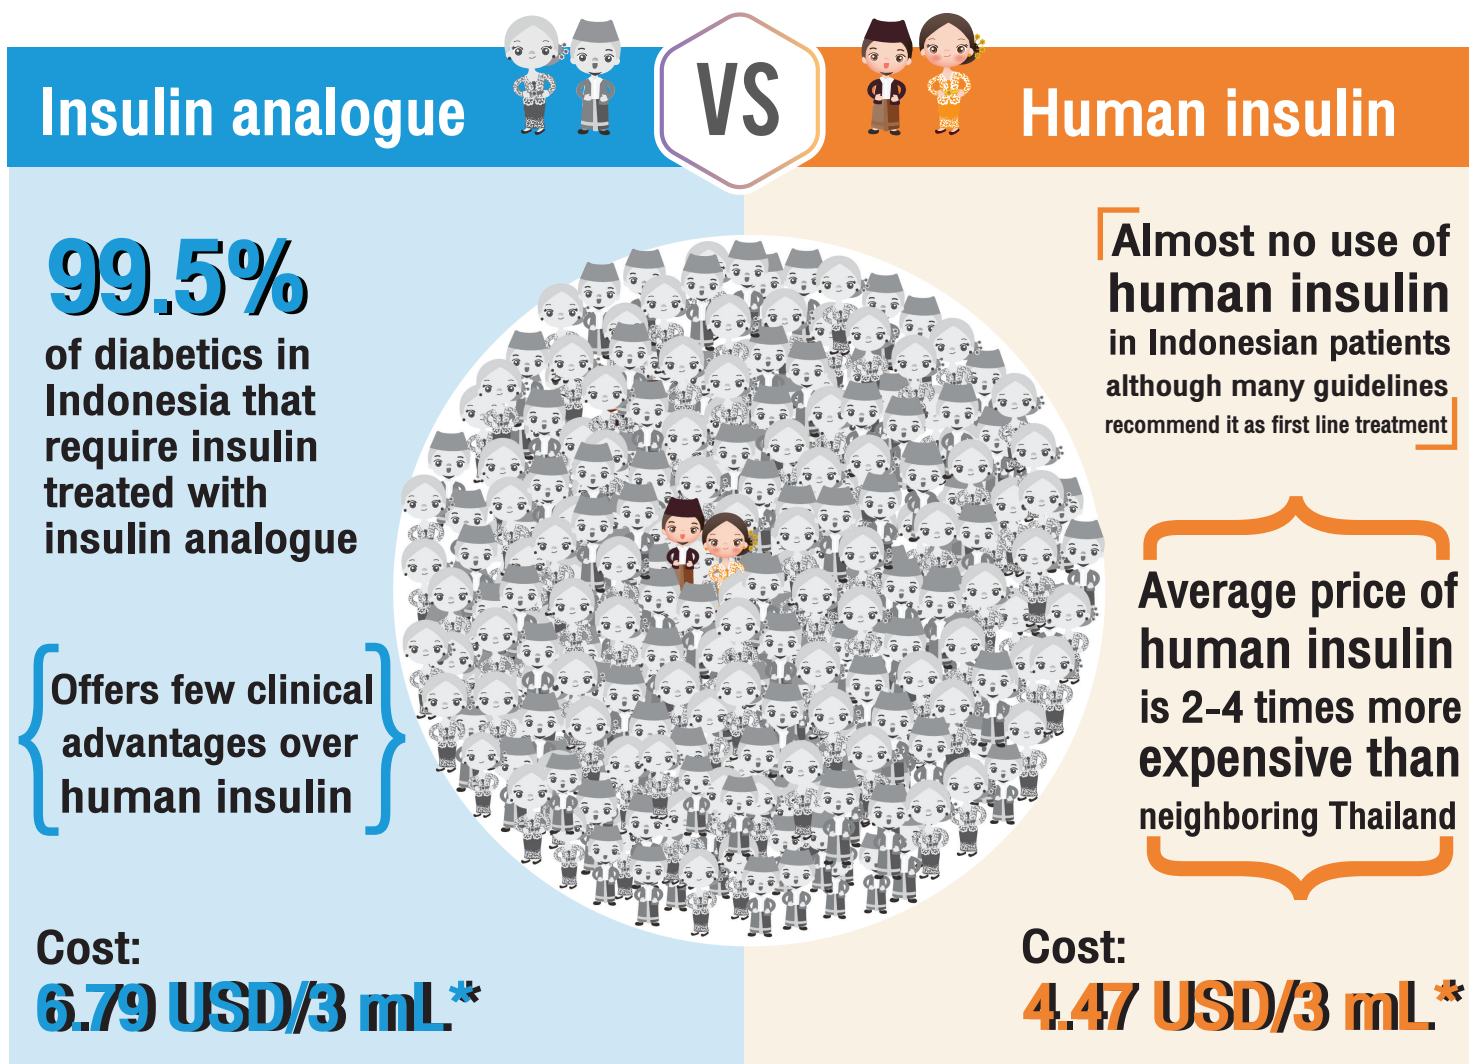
Insulin analogue

VS

Human insulin

99.5%

of diabetics in Indonesia that require insulin treated with insulin analogue

Offers few clinical advantages over human insulin

Almost no use of human insulin in Indonesian patients although many guidelines recommend it as first line treatment

Average price of human insulin is 2-4 times more expensive than neighboring Thailand

Cost:
6.79 USD/3 mL*

Cost:
4.47 USD/3 mL*